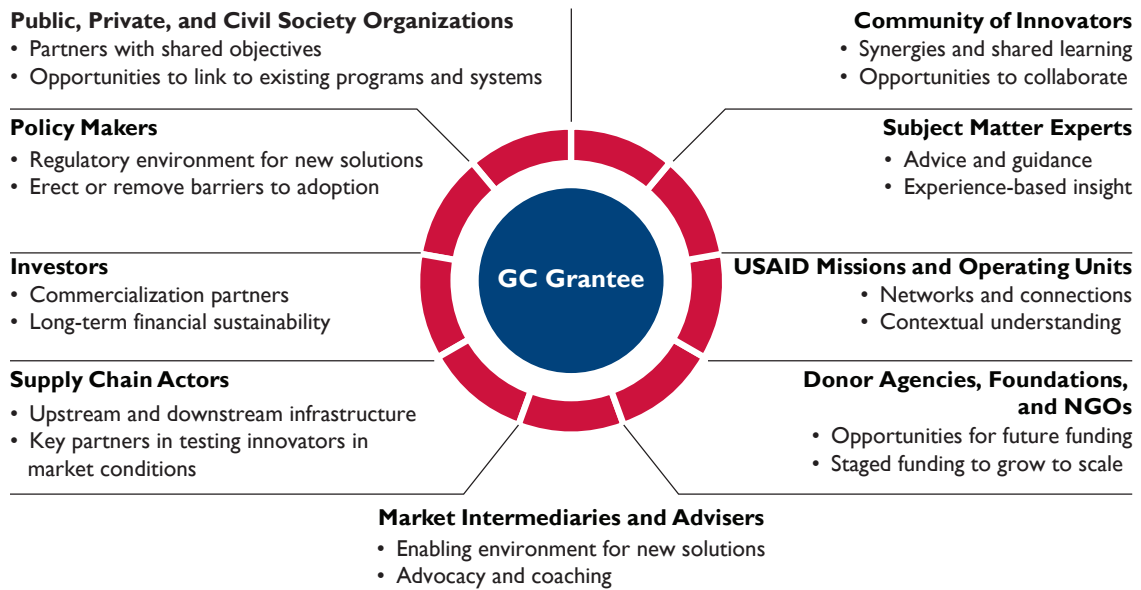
**Public, Private, and Civil Society Organizations**
• Partners with shared objectives
• Opportunities to link to existing programs and systems

**Community of Innovators**
• Synergies and shared learning
• Opportunities to collaborate

**Policy Makers**
• Regulatory environment for new solutions
• Erect or remove barriers to adoption

**Subject Matter Experts**
• Advice and guidance
• Experience-based insight

GC Grantee

**Investors**
• Commercialization partners
• Long-term financial sustainability

**USAID Missions and Operating Units**
• Networks and connections
• Contextual understanding

**Supply Chain Actors**
• Upstream and downstream infrastructure
• Key partners in testing innovators in market conditions

**Donor Agencies, Foundations, and NGOs**
• Opportunities for future funding
• Staged funding to grow to scale

**Market Intermediaries and Advisers**
• Enabling environment for new solutions
• Advocacy and coaching